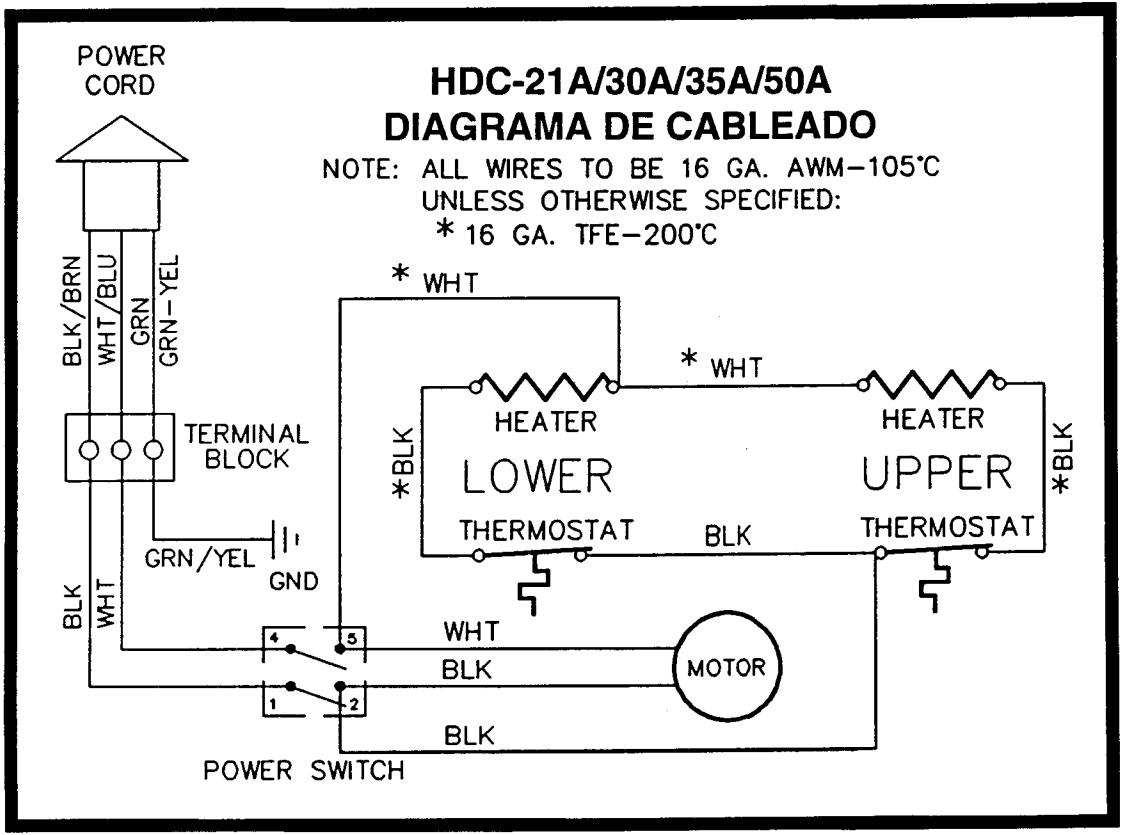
POWER CORD

HDC-21A/30A/35A/50A
DIAGRAMA DE CABLEADO

NOTE: ALL WIRES TO BE 16 GA. AWM−105°C
UNLESS OTHERWISE SPECIFIED:
* 16 GA. TFE−200°C

BLK/BRN
WHT/BLU
GRN
GRN−YEL

* WHT

* WHT

HEATER
HEATER

TERMINAL BLOCK

*BLK
LOWER
UPPER
*BLK

THERMOSTAT
BLK
THERMOSTAT

GRN/YEL
GND

BLK
WHT

4
5
WHT
BLK
MOTOR
1
2
BLK

POWER SWITCH